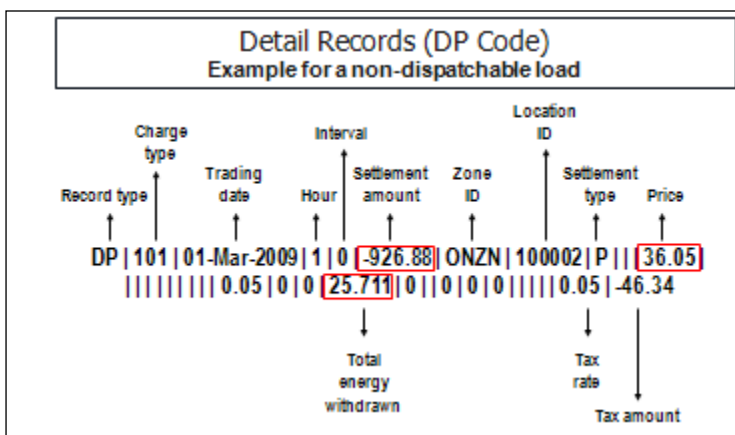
Detail Records (DP Code)
Example for a non-dispatchable load

Record type

Charge type

Trading date

Hour

Interval

Settlement amount

Zone ID

Location ID

Settlement type

Price

DP | 101 | 01-Mar-2009 | 1 | 0 | -926.88 | ONZN | 100002 | P | | | 36.05
| | | | | | | | | 0.05 | 0 | 0 | 25.711 | 0 | | 0 | 0 | 0 | | | | | 0.05 | -46.34

Total energy withdrawn

Tax rate

Tax amount